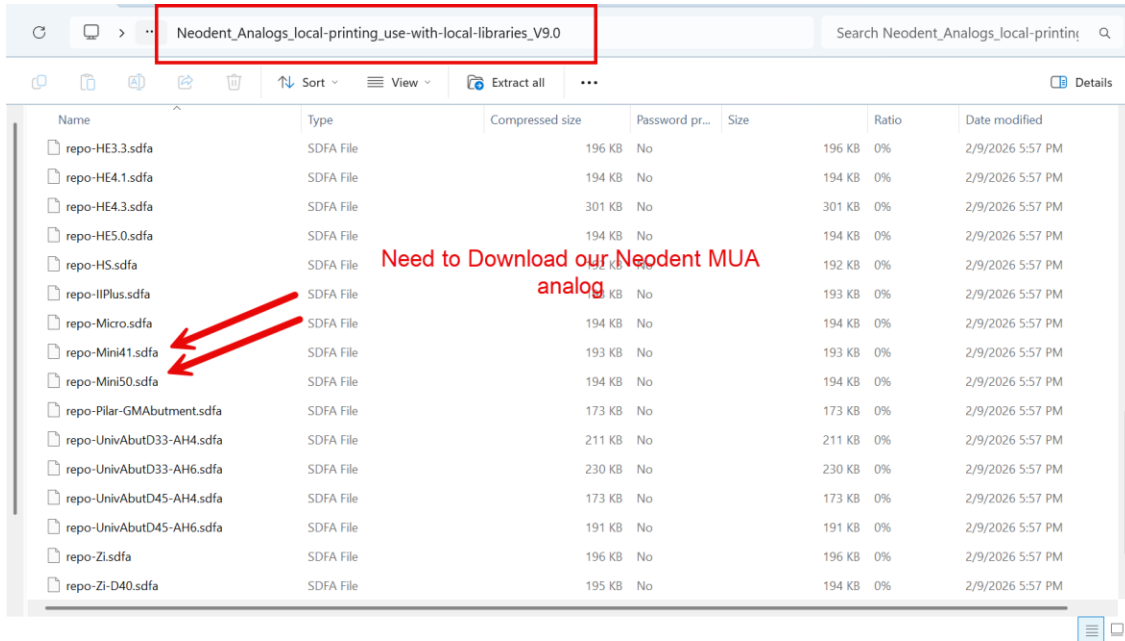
> ··· Neodent_Analogs_local-printing_use-with-local-libraries_V9.0

Search Neodent_Analogs_local-printinc

Sort View Extract all ··· Details

| Name | Type | Compressed size | Password pr... | Size | Ratio | Date modified |
|---|---|---|---|---|---|---|
| repo-HE3.3.sdfa | SDFA File | 196 KB | No | 196 KB | 0% | 2/9/2026 5:57 PM |
| repo-HE4.1.sdfa | SDFA File | 194 KB | No | 194 KB | 0% | 2/9/2026 5:57 PM |
| repo-HE4.3.sdfa | SDFA File | 301 KB | No | 301 KB | 0% | 2/9/2026 5:57 PM |
| repo-HE5.0.sdfa | SDFA File | 194 KB | No | 194 KB | 0% | 2/9/2026 5:57 PM |
| repo-HS.sdfa | SDFA File | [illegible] KB | No | 192 KB | 0% | 2/9/2026 5:57 PM |
| repo-IIPlus.sdfa | SDFA File | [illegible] KB | No | 193 KB | 0% | 2/9/2026 5:57 PM |
| repo-Micro.sdfa | SDFA File | 194 KB | No | 194 KB | 0% | 2/9/2026 5:57 PM |
| repo-Mini41.sdfa | SDFA File | 193 KB | No | 193 KB | 0% | 2/9/2026 5:57 PM |
| repo-Mini50.sdfa | SDFA File | 194 KB | No | 194 KB | 0% | 2/9/2026 5:57 PM |
| repo-Pilar-GMAbutment.sdfa | SDFA File | 173 KB | No | 173 KB | 0% | 2/9/2026 5:57 PM |
| repo-UnivAbutD33-AH4.sdfa | SDFA File | 211 KB | No | 211 KB | 0% | 2/9/2026 5:57 PM |
| repo-UnivAbutD33-AH6.sdfa | SDFA File | 230 KB | No | 230 KB | 0% | 2/9/2026 5:57 PM |
| repo-UnivAbutD45-AH4.sdfa | SDFA File | 173 KB | No | 173 KB | 0% | 2/9/2026 5:57 PM |
| repo-UnivAbutD45-AH6.sdfa | SDFA File | 191 KB | No | 191 KB | 0% | 2/9/2026 5:57 PM |
| repo-Zi.sdfa | SDFA File | 196 KB | No | 196 KB | 0% | 2/9/2026 5:57 PM |
| repo-Zi-D40.sdfa | SDFA File | 195 KB | No | 194 KB | 0% | 2/9/2026 5:57 PM |

Need to Download our Neodent MUA analog